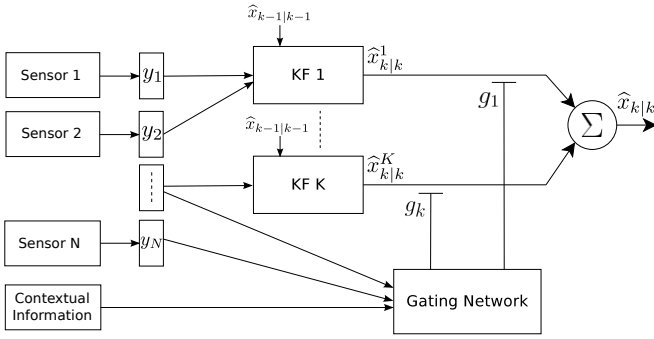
$\widehat{x}_{k-1|k-1}$

Sensor 1

$y_1$

KF 1

$\widehat{x}^1_{k|k}$

$g_1$

$\Sigma$

$\widehat{x}_{k|k}$

Sensor 2

$y_2$

$\widehat{x}_{k-1|k-1}$

$\widehat{x}^K_{k|k}$

KF K

$g_k$

Sensor N

$y_N$

Contextual Information

Gating Network